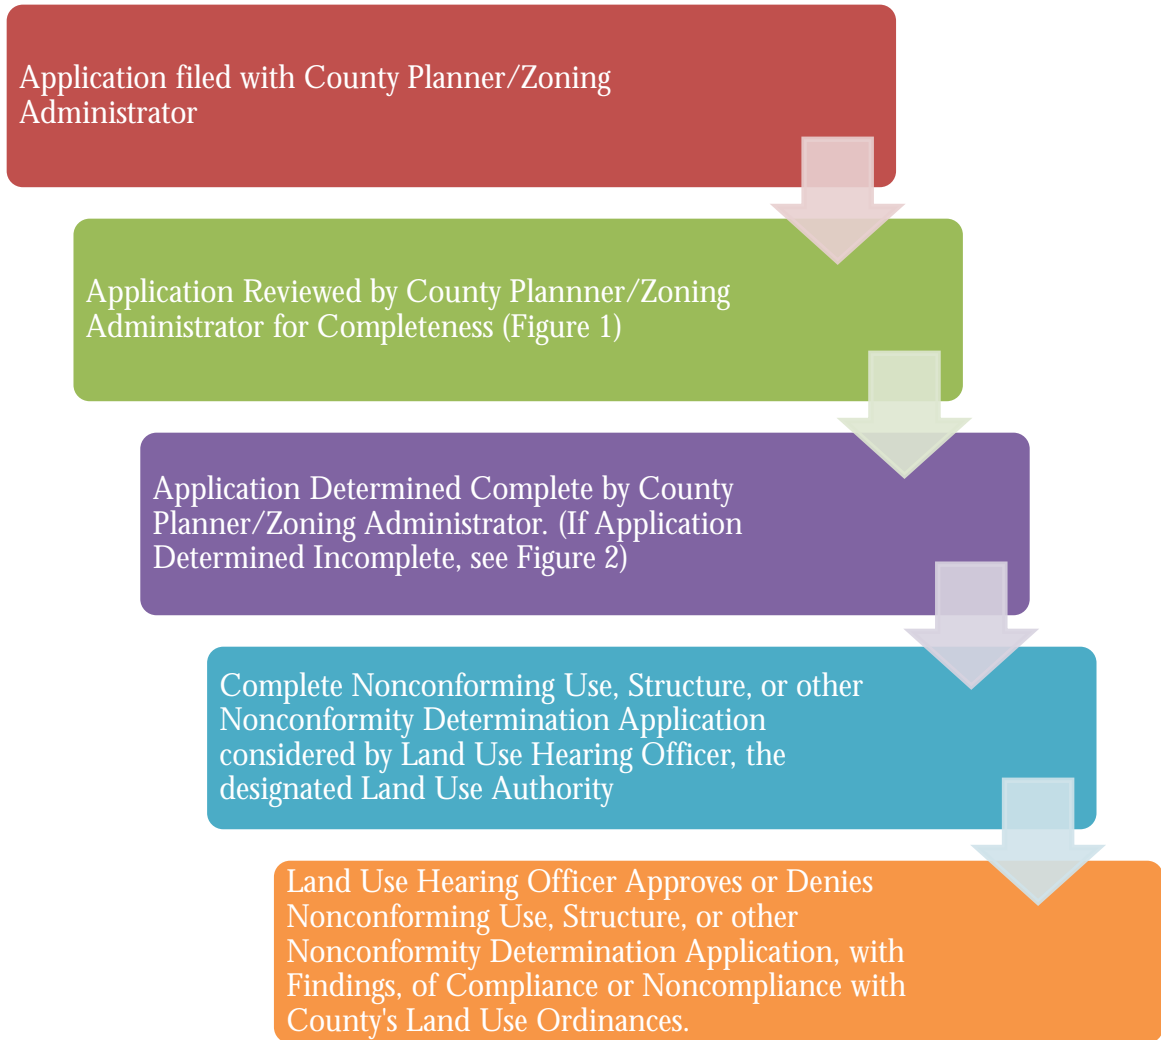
Application filed with County Planner/Zoning Administrator

Application Reviewed by County Plannner/Zoning Administrator for Completeness (Figure 1)

Application Determined Complete by County Planner/Zoning Administrator. (If Application Determined Incomplete, see Figure 2)

Complete Nonconforming Use, Structure, or other Nonconformity Determination Application considered by Land Use Hearing Officer, the designated Land Use Authority

Land Use Hearing Officer Approves or Denies Nonconforming Use, Structure, or other Nonconformity Determination Application, with Findings, of Compliance or Noncompliance with County's Land Use Ordinances.